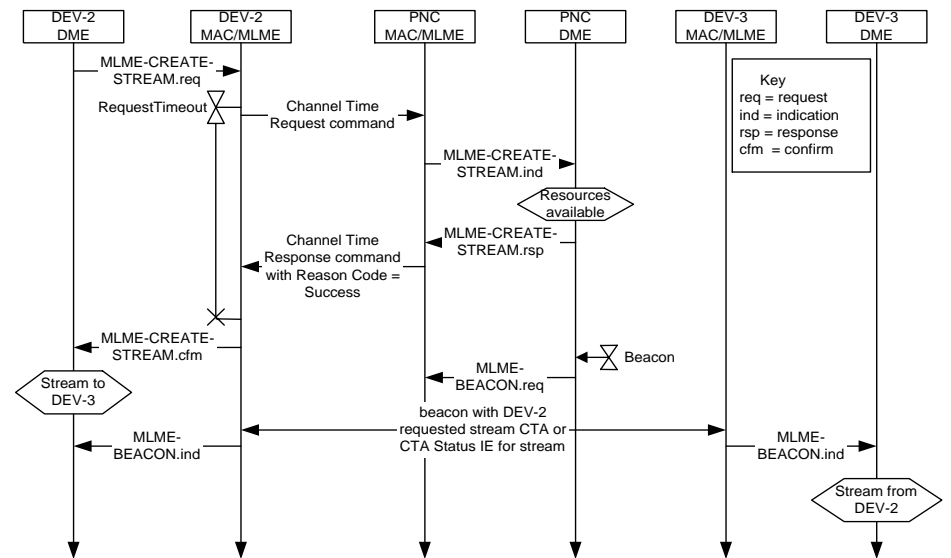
DEV-2 DME

DEV-2 MAC/MLME

PNC MAC/MLME

PNC DME

DEV-3 MAC/MLME

DEV-3 DME

Key
req = request
ind = indication
rsp = response
cfm = confirm

MLME-CREATE-STREAM.req

RequestTimeout

Channel Time Request command

MLME-CREATE-STREAM.ind

Resources available

MLME-CREATE-STREAM.rsp

Channel Time Response command with Reason Code = Success

MLME-CREATE-STREAM.cfm

Beacon

MLME-BEACON.req

Stream to DEV-3

beacon with DEV-2 requested stream CTA or CTA Status IE for stream

MLME-BEACON.ind

MLME-BEACON.ind

Stream from DEV-2